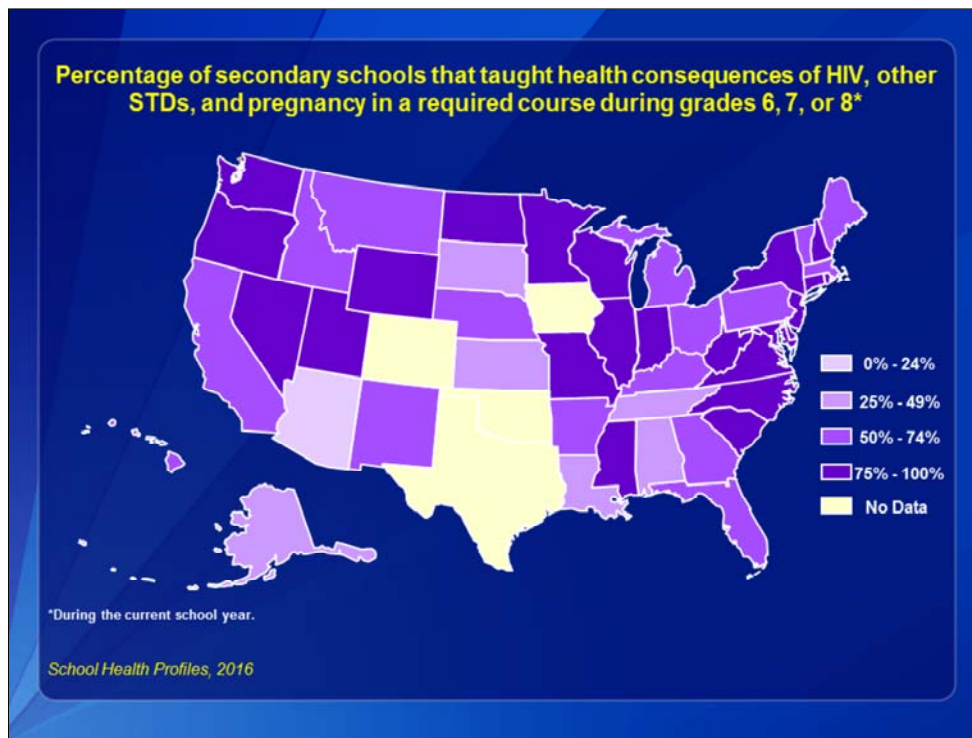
Percentage of secondary schools that taught health consequences of HIV, other STDs, and pregnancy in a required course during grades 6, 7, or 8*

0% - 24%
25% - 49%
50% - 74%
75% - 100%
No Data

*During the current school year.

School Health Profiles, 2016